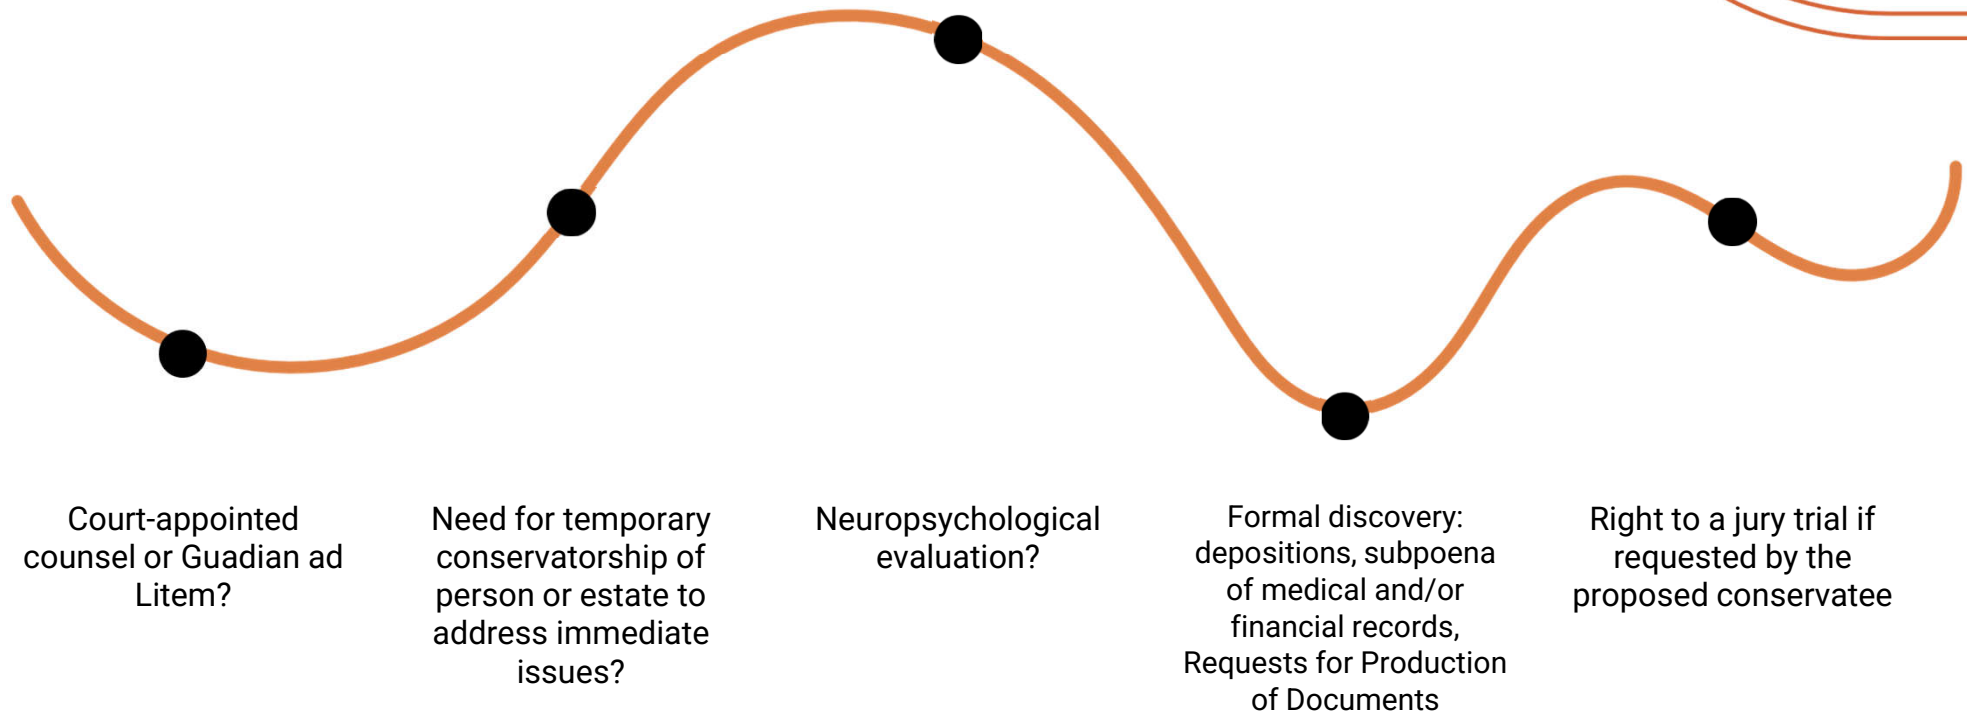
Court-appointed counsel or Guadian ad Litem?

Need for temporary conservatorship of person or estate to address immediate issues?

Neuropsychological evaluation?

Formal discovery: depositions, subpoena of medical and/or financial records, Requests for Production of Documents

Right to a jury trial if requested by the proposed conservatee